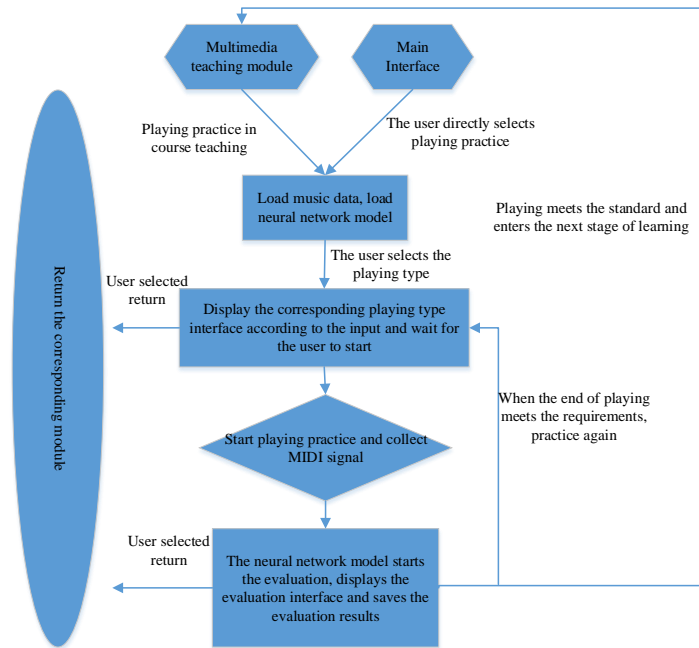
Multimedia teaching module

Main Interface

Playing practice in course teaching

The user directly selects playing practice

Load music data, load neural network model

Playing meets the standard and enters the next stage of leaming

The user selects the playing type

User selected return

Display the corresponding playing type interface according to the input and wait for the user to start

Return the corresponding module

When the end of playing meets the requirements, practice again

Start playing practice and collect MIDI signal

User selected return

The neural network model starts the evaluation, displays the evaluation interface and saves the evaluation results